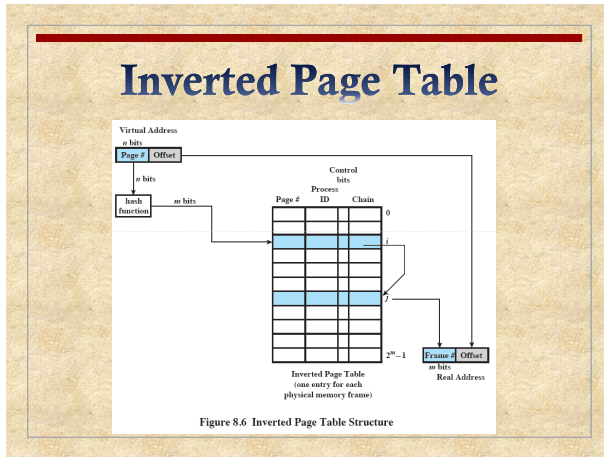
Inverted Page Table

Virtual Address

n bits

Page # | Offset

n bits

hash function

m bits

Control bits

Process

Page # | ID | Chain

0

i

j

$2^m - 1$

Frame # | Offset

m bits

Real Address

Inverted Page Table
(one entry for each
physical memory frame)

Figure 8.6 Inverted Page Table Structure